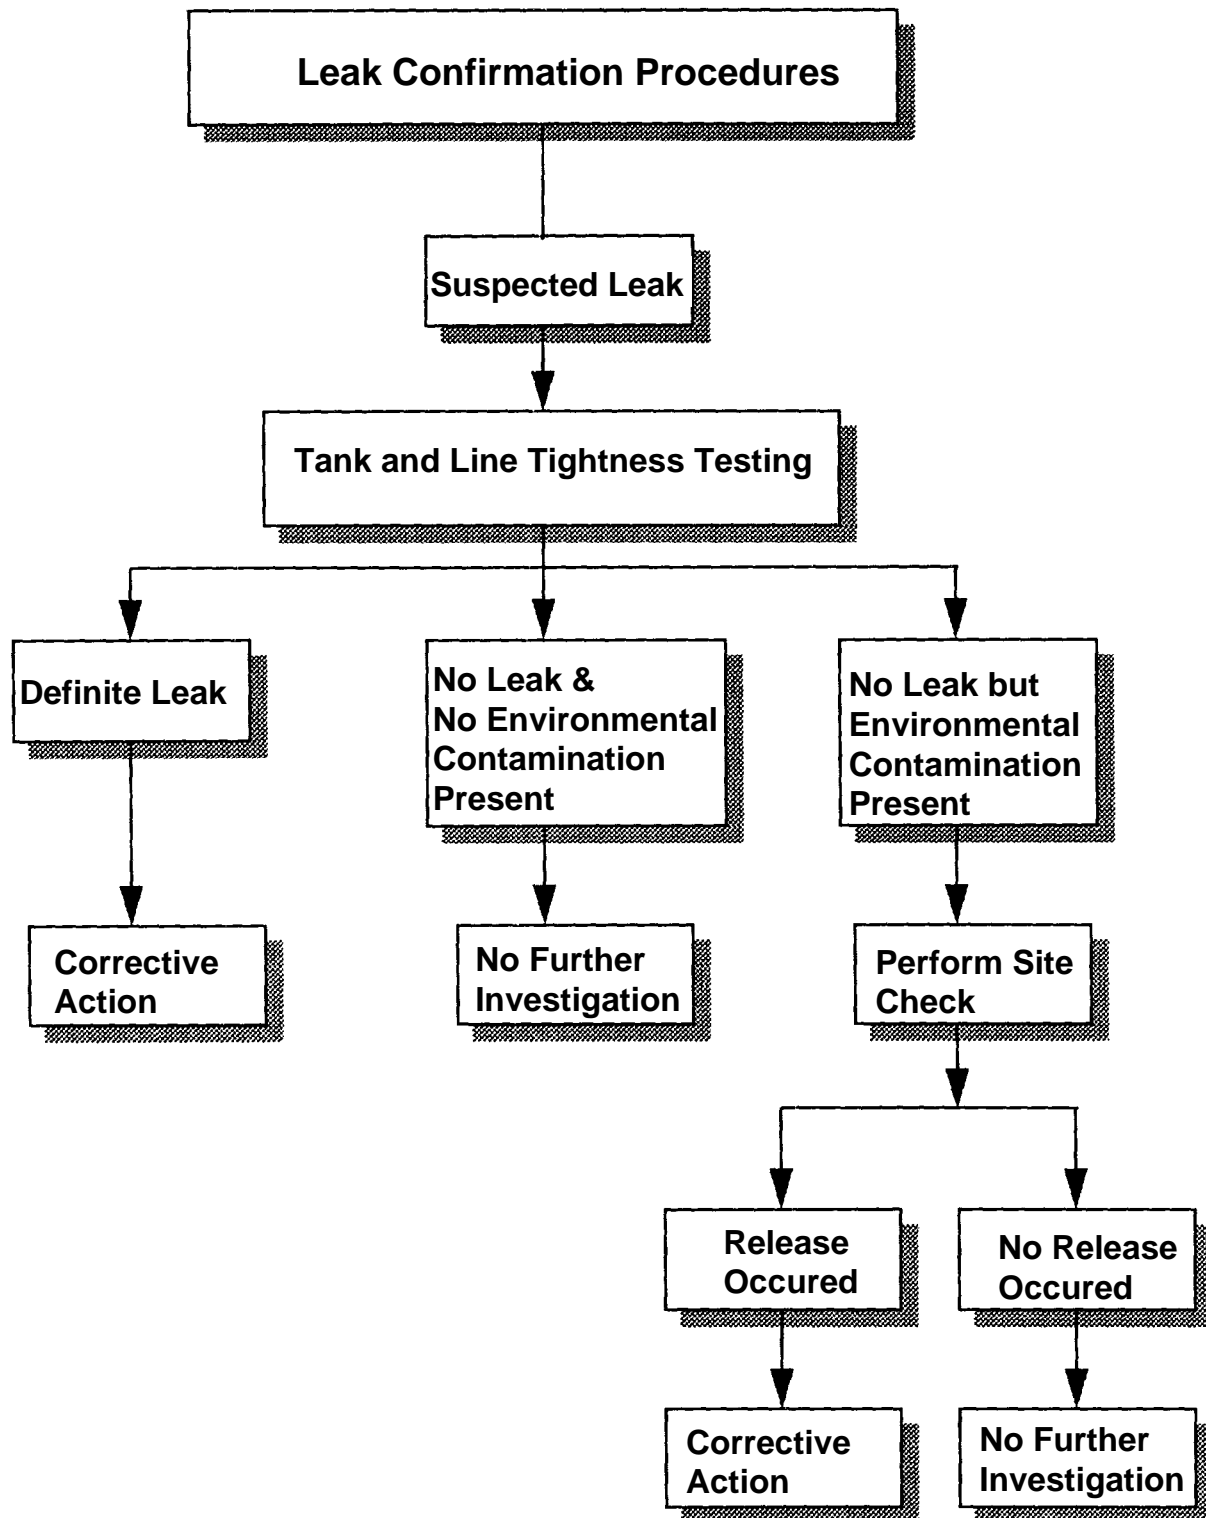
Leak Confirmation Procedures

Suspected Leak

Tank and Line Tightness Testing

Definite Leak

No Leak & No Environmental Contamination Present

No Leak but Environmental Contamination Present

Corrective Action

No Further Investigation

Perform Site Check

Release Occured

No Release Occured

Corrective Action

No Further Investigation